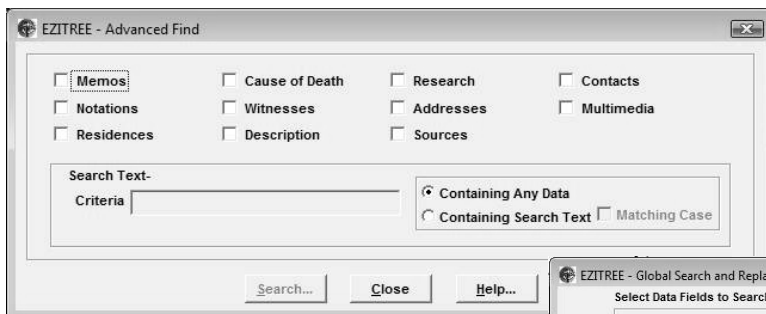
EZITREE - Advanced Find

Memos
Notations
Residences
Cause of Death
Witnesses
Description
Research
Addresses
Sources
Contacts
Multimedia

Search Text-
Criteria

Containing Any Data
Containing Search Text
Matching Case

Search...
Close
Help...

EZITREE - Global Search and Repla
Select Data Fields to Searc